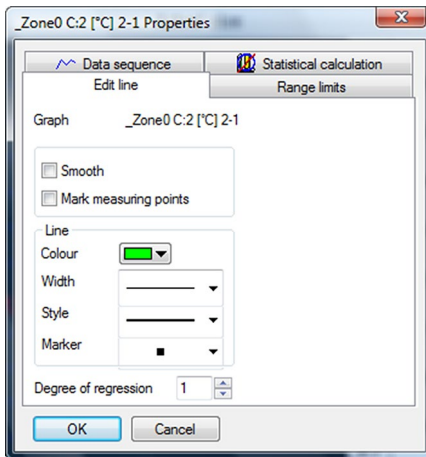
_Zone0 C:2 [°C] 2-1 Properties

Data sequence
Statistical calculation
Edit line
Range limits

Graph _Zone0 C:2 [°C] 2-1

Smooth
Mark measuring points

Line
Colour
Width
Style
Marker

Degree of regression 1

OK
Cancel